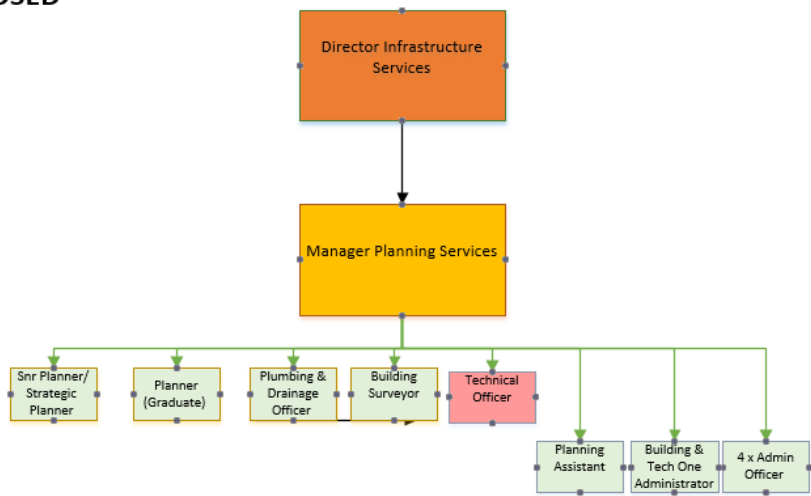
OSED

Director Infrastructure Services

Manager Planning Services

Snr Planner/ Strategic Planner

Planner (Graduate)

Plumbing & Drainage Officer

Building Surveyor

Technical Officer

Planning Assistant

Building & Tech One Administrator

4 x Admin Officer